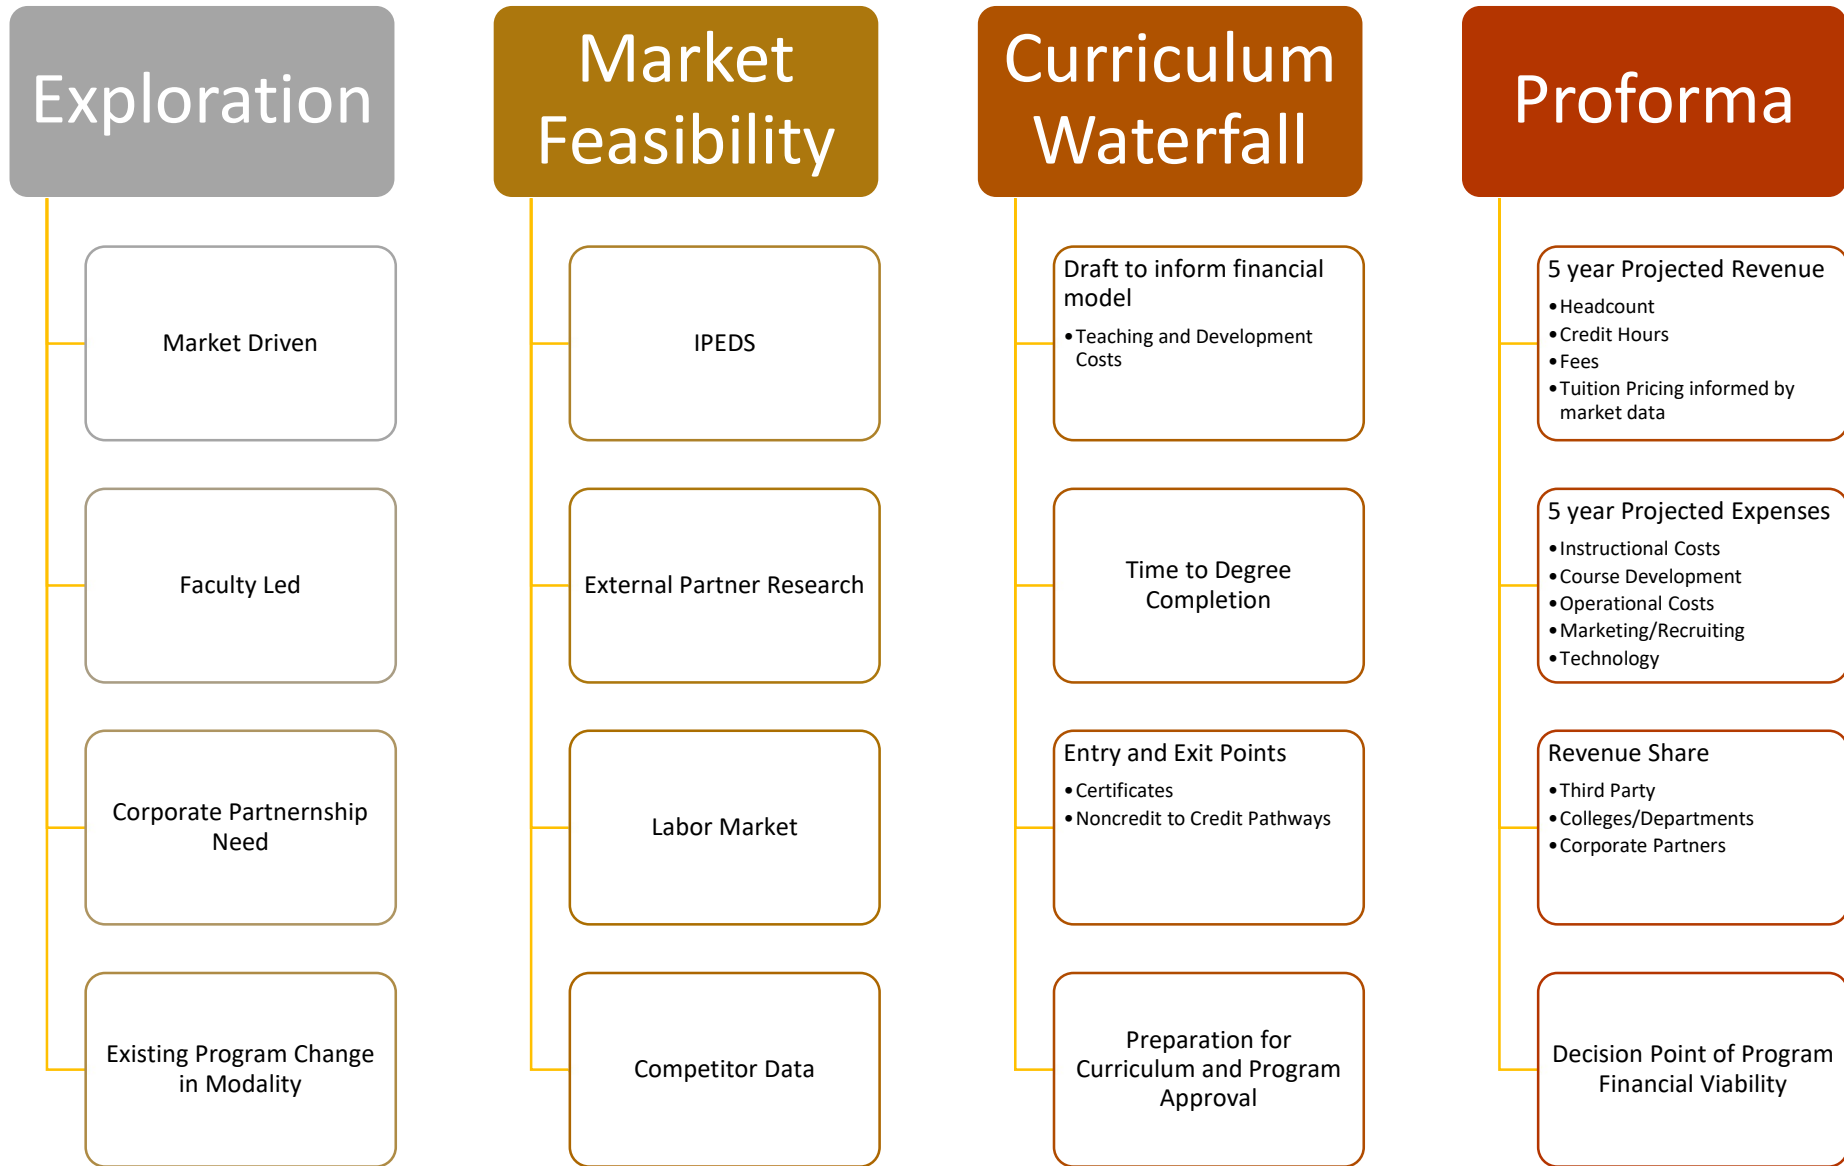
Exploration

Market Driven

Faculty Led

Corporate Partnernship Need

Existing Program Change in Modality

Market Feasibility

IPEDS

External Partner Research

Labor Market

Competitor Data

Curriculum Waterfall

Draft to inform financial model
• Teaching and Development Costs

Time to Degree Completion

Entry and Exit Points
• Certificates
• Noncredit to Credit Pathways

Preparation for Curriculum and Program Approval

Proforma

5 year Projected Revenue
• Headcount
• Credit Hours
• Fees
• Tuition Pricing informed by market data

5 year Projected Expenses
• Instructional Costs
• Course Development
• Operational Costs
• Marketing/Recruiting
• Technology

Revenue Share
• Third Party
• Colleges/Departments
• Corporate Partners

Decision Point of Program Financial Viability